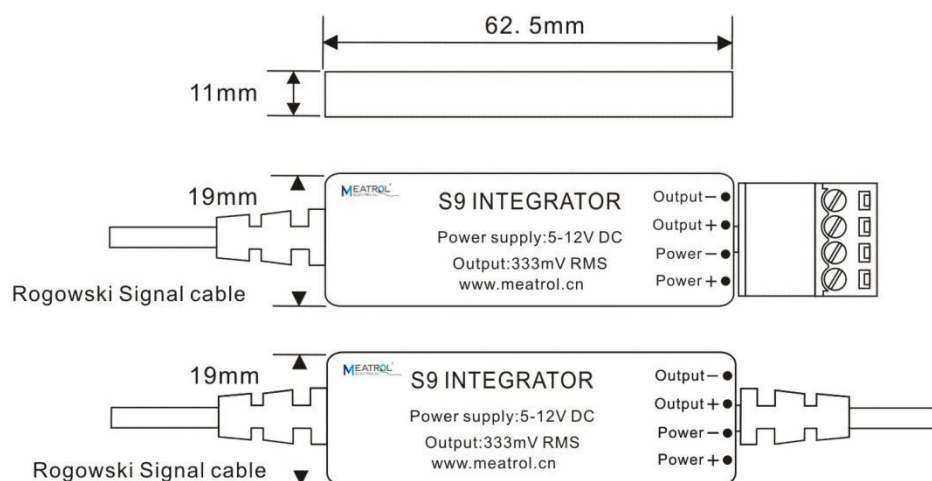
62. 5mm

11mm

19mm

MEATROL

S9 INTEGRATOR

Power supply:5-12V DC

Output:333mV RMS

www.meatrol.cn

Output−

Output+

Power−

Power+

Rogowski Signal cable

19mm

MEATROL

S9 INTEGRATOR

Power supply:5-12V DC

Output:333mV RMS

www.meatrol.cn

Output−

Output+

Power−

Power+

Rogowski Signal cable